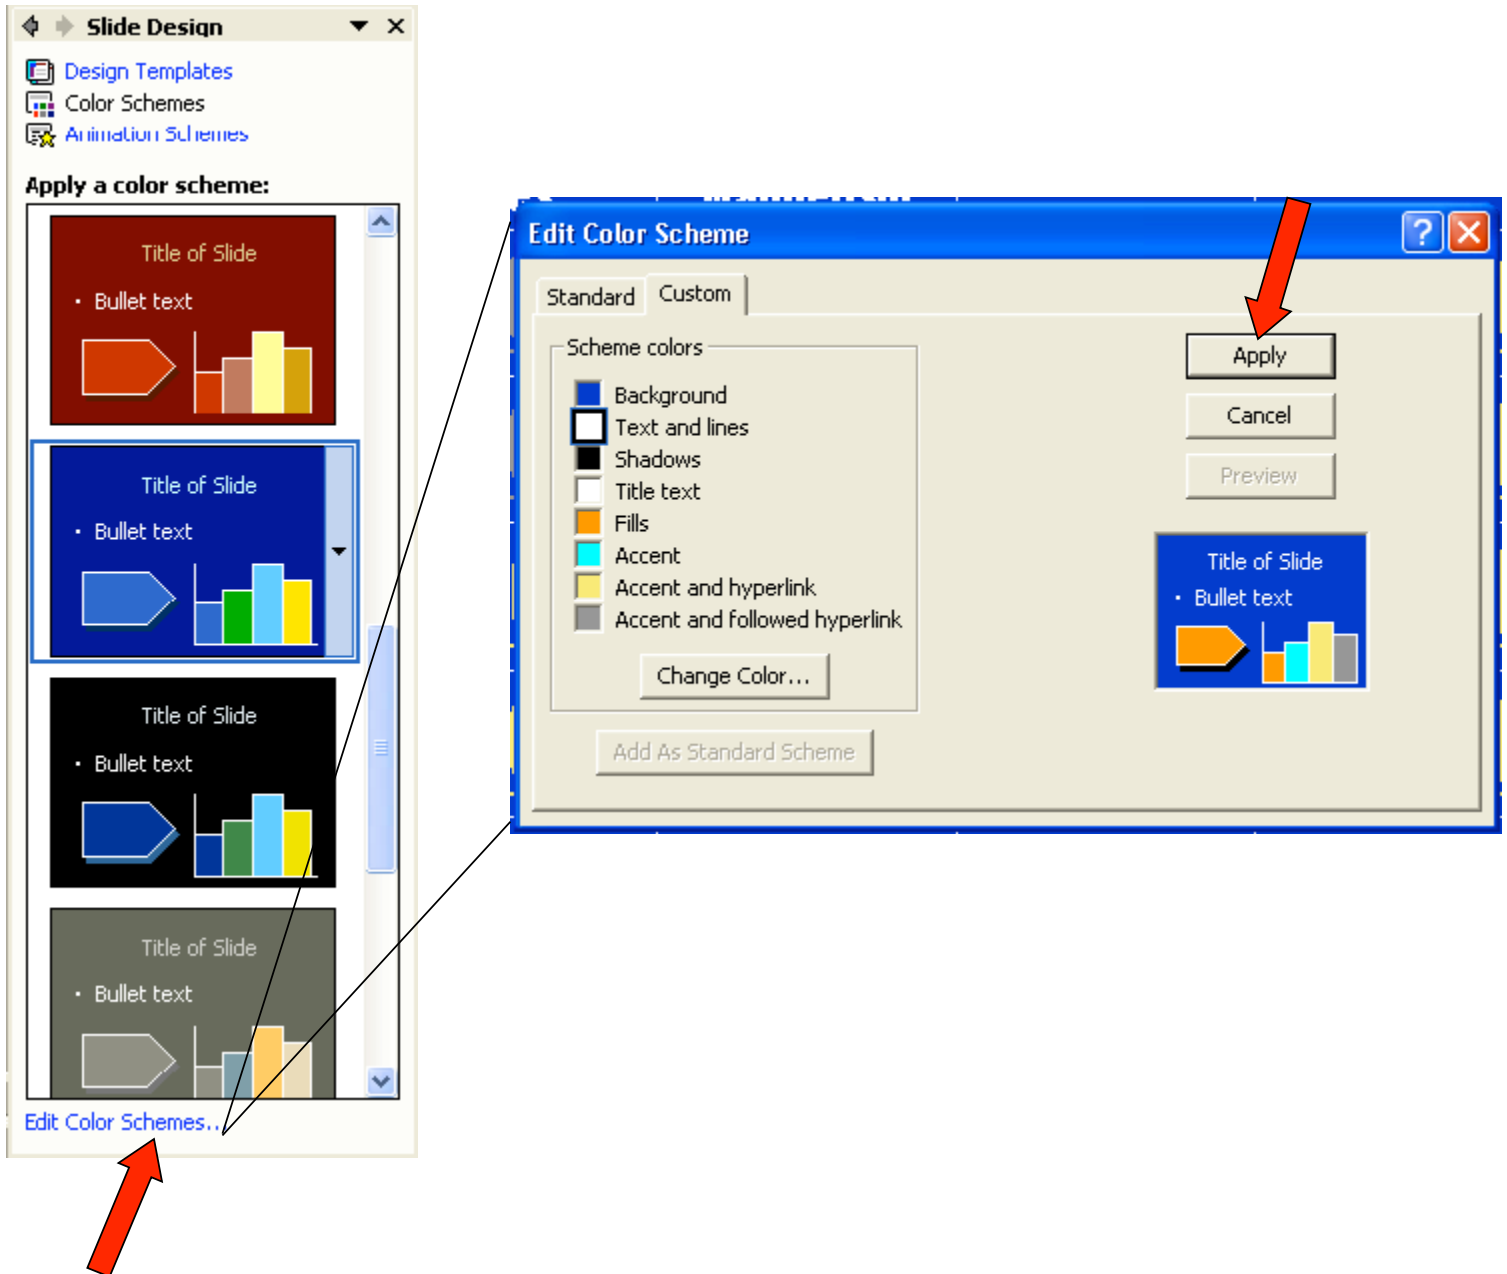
Slide Design

Design Templates
Color Schemes
Animation Schemes

Apply a color scheme:

Title of Slide
• Bullet text

Title of Slide
• Bullet text

Title of Slide
• Bullet text

Title of Slide
• Bullet text

Edit Color Schemes...

Edit Color Scheme

Standard
Custom

Scheme colors
Background
Text and lines
Shadows
Title text
Fills
Accent
Accent and hyperlink
Accent and followed hyperlink

Change Color...

Add As Standard Scheme

Apply
Cancel
Preview

Title of Slide
• Bullet text